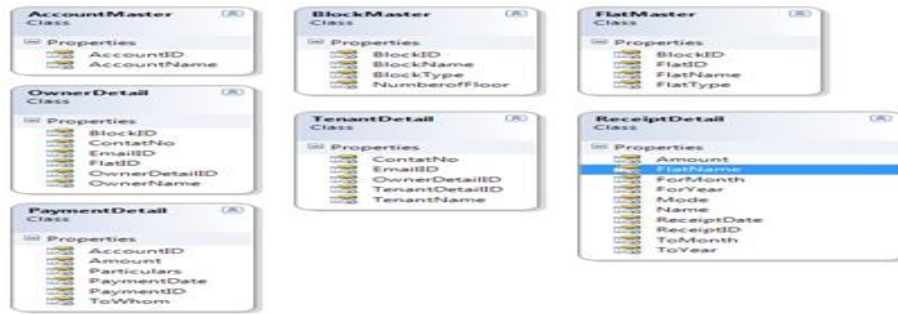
AccountMaster
Class

Properties
AccountID
AccountName

BlockMaster
Class

Properties
BlockID
BlockName
BlockType
NumberofFloor

FlatMaster
Class

Properties
BlockID
FlatID
FlatName
FlatType

OwnerDetail
Class

Properties
BlockID
ContatNo
EmailID
FlatID
OwnerDetailID
OwnerName

TenantDetail
Class

Properties
ContatNo
EmailID
OwnerDetailID
TenantDetailID
TenantName

ReceiptDetail
Class

Properties
Amount
FlatName
ForMonth
ForYear
Mode
Name
ReceiptDate
ReceiptID
ToMonth
ToYear

PaymentDetail
Class

Properties
AccountID
Amount
Particulars
PaymentDate
PaymentID
ToWhom